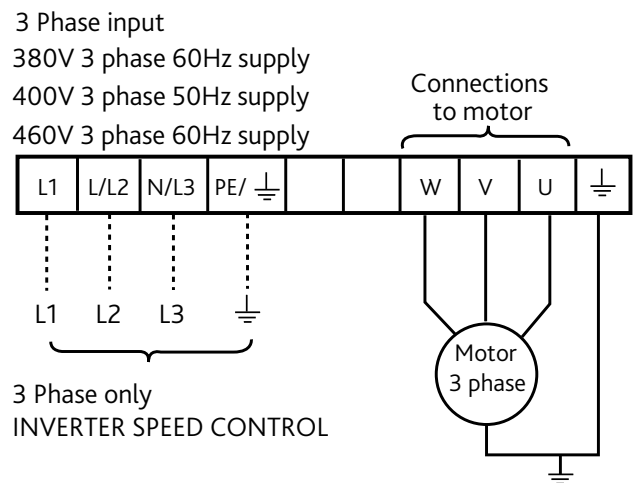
3 Phase input
380V 3 phase 60Hz supply
400V 3 phase 50Hz supply
460V 3 phase 60Hz supply

Connections to motor

| L1 | L/L2 | N/L3 | PE/ ⏚ | | | W | V | U | ⏚ |
|---|---|---|---|---|---|---|---|---|---|

L1 L2 L3 ⏚

Motor 3 phase

3 Phase only
INVERTER SPEED CONTROL